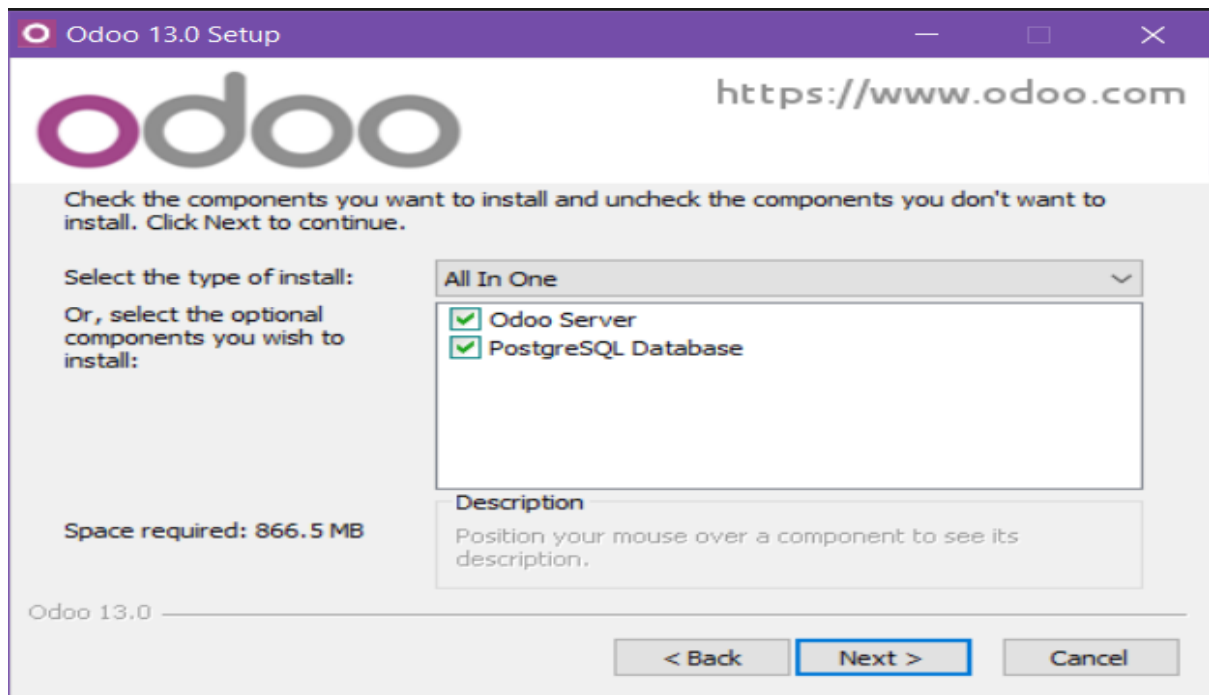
Odoo 13.0 Setup

odoo

https://www.odoo.com

Check the components you want to install and uncheck the components you don't want to install. Click Next to continue.

Select the type of install:

All In One

Or, select the optional components you wish to install:

Odoo Server
PostgreSQL Database

Description

Position your mouse over a component to see its description.

Space required: 866.5 MB

Odoo 13.0

< Back

Next >

Cancel